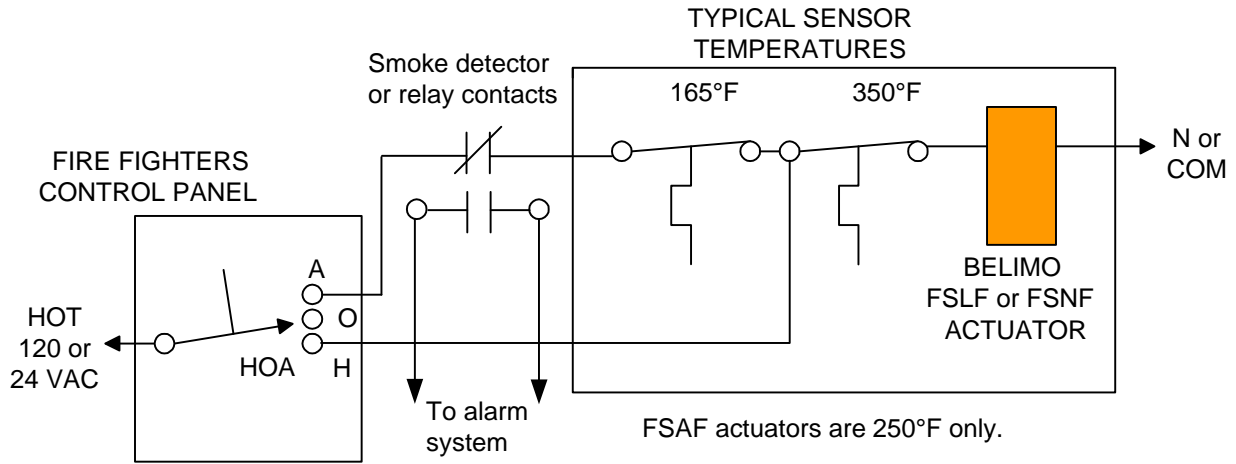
TYPICAL SENSOR TEMPERATURES

Smoke detector or relay contacts

165°F

350°F

N or COM

FIRE FIGHTERS CONTROL PANEL

A

O

H

HOT 120 or 24 VAC

HOA

BELIMO FSLF or FSNF ACTUATOR

To alarm system

FSAF actuators are 250°F only.